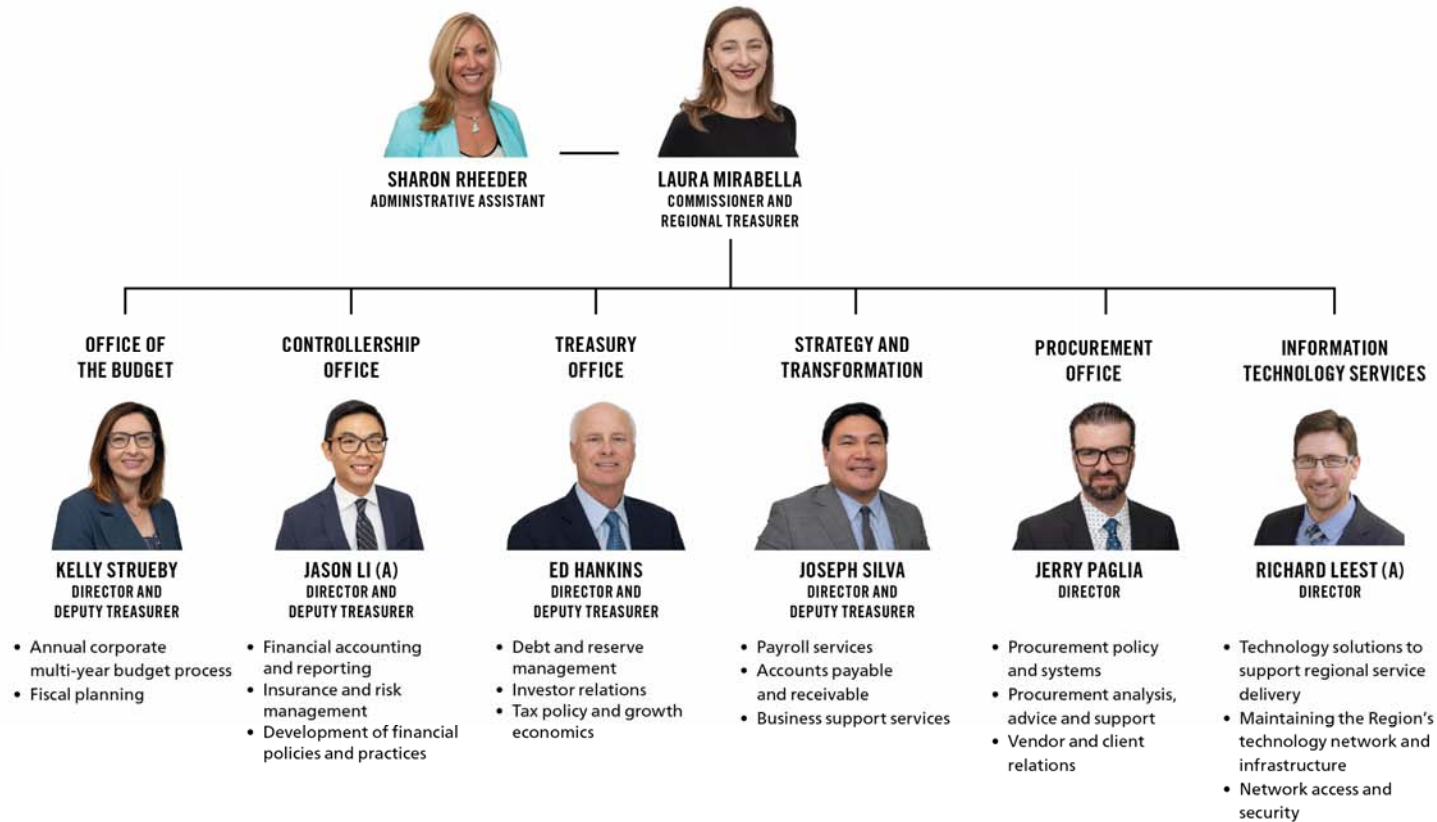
SHARON RHEEDER
ADMINISTRATIVE ASSISTANT

LAURA MIRABELLA
COMMISSIONER AND REGIONAL TREASURER

OFFICE OF THE BUDGET

KELLY STRUEBY
DIRECTOR AND DEPUTY TREASURER

- Annual corporate multi-year budget process
- Fiscal planning

CONTROLLERSHIP OFFICE

JASON LI (A)
DIRECTOR AND DEPUTY TREASURER

- Financial accounting and reporting
- Insurance and risk management
- Development of financial policies and practices

TREASURY OFFICE

ED HANKINS
DIRECTOR AND DEPUTY TREASURER

- Debt and reserve management
- Investor relations
- Tax policy and growth economics

STRATEGY AND TRANSFORMATION

JOSEPH SILVA
DIRECTOR AND DEPUTY TREASURER

- Payroll services
- Accounts payable and receivable
- Business support services

PROCUREMENT OFFICE

JERRY PAGLIA
DIRECTOR

- Procurement policy and systems
- Procurement analysis, advice and support
- Vendor and client relations

INFORMATION TECHNOLOGY SERVICES

RICHARD LEEST (A)
DIRECTOR

- Technology solutions to support regional service delivery
- Maintaining the Region's technology network and infrastructure
- Network access and security